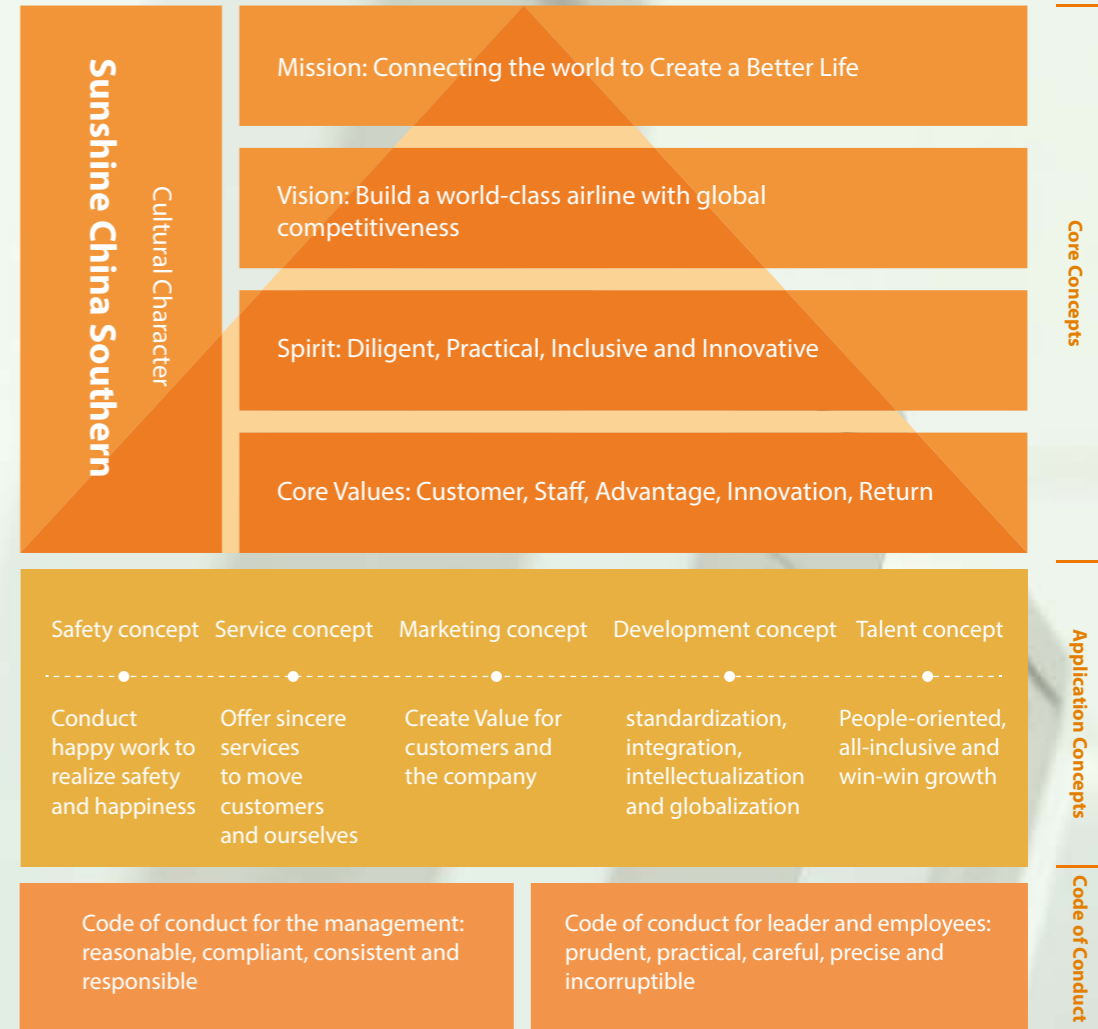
Sunshine China Southern

Cultural Character

Mission: Connecting the world to Create a Better Life

Vision: Build a world-class airline with global competitiveness

Spirit: Diligent, Practical, Inclusive and Innovative

Core Values: Customer, Staff, Advantage, Innovation, Return

Core Concepts

| Safety concept | Service concept | Marketing concept | Development concept | Talent concept |
|---|---|---|---|---|
| Conduct happy work to realize safety and happiness | Offer sincere services to move customers and ourselves | Create Value for customers and the company | standardization, integration, intellectualization and globalization | People-oriented, all-inclusive and win-win growth |

Application Concepts

Code of conduct for the management: reasonable, compliant, consistent and responsible

Code of conduct for leader and employees: prudent, practical, careful, precise and incorruptible

Code of Conduct